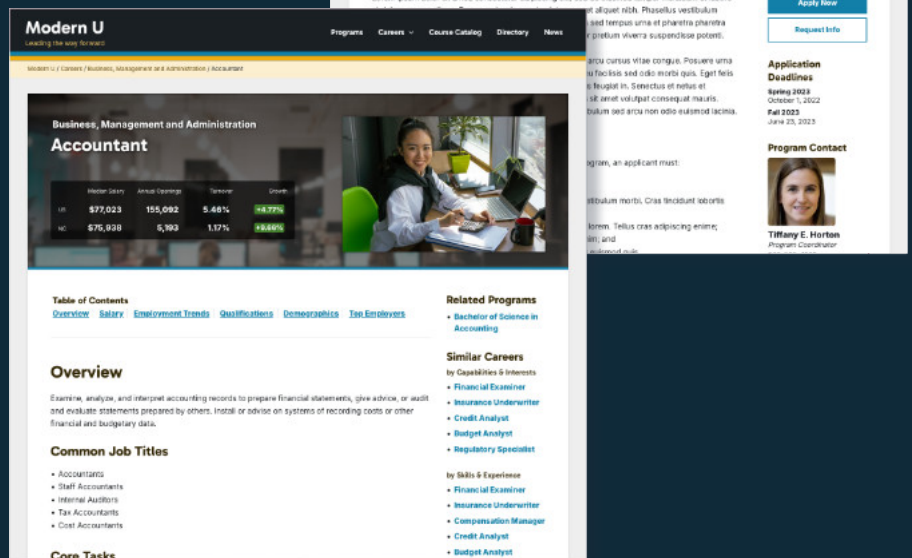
Modern U
Leading the way forward

Programs Careers Course Catalog Directory News

Modern U / Careers / Business, Management and Administration / Accountant

Business, Management and Administration
Accountant

| | Median Salary | Annual Openings | Turnover | Growth |
|---|---|---|---|---|
| US | $77,023 | 155,092 | 5.46% | +4.77% |
| NC | $75,938 | 5,193 | 1.17% | +9.60% |

Table of Contents
Overview Salary Employment Trends Qualifications Demographics Top Employers

Overview

Examine, analyze, and interpret accounting records to prepare financial statements, give advice, or audit and evaluate statements prepared by others. Install or advise on systems of recording costs or other financial and budgetary data.

Common Job Titles

• Accountants
• Staff Accountants
• Internal Auditors
• Tax Accountants
• Cost Accountants

Core Tasks

Related Programs
• Bachelor of Science in Accounting

Similar Careers
by Capabilities & Interests
• Financial Examiner
• Insurance Underwriter
• Credit Analyst
• Budget Analyst
• Regulatory Specialist

by Skills & Experience
• Financial Examiner
• Insurance Underwriter
• Compensation Manager
• Credit Analyst
• Budget Analyst

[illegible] aliquet nibh. Phasellus vestibulum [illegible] sed tempus urna et pharetra pharetra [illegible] pretium viverra suspendisse potenti.

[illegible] arcu cursus vitae congue. Posuere urna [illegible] u facilisis sed odio morbi quis. Eget felis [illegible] feugiat in. Senectus et netus et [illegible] sit amet volutpat consequat mauris. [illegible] bulum sed arcu non odio euismod lacinia.

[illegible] gram, an applicant must:

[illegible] tibulum morbi. Cras tincidunt lobortis

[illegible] lorem. Tellus cras adipiscing enim; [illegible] in; and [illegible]

Apply Now
Request Info

Application Deadlines
Spring 2023
October 1, 2022
Fall 2023
June 23, 2023

Program Contact
Tiffany E. Horton
Program Coordinator